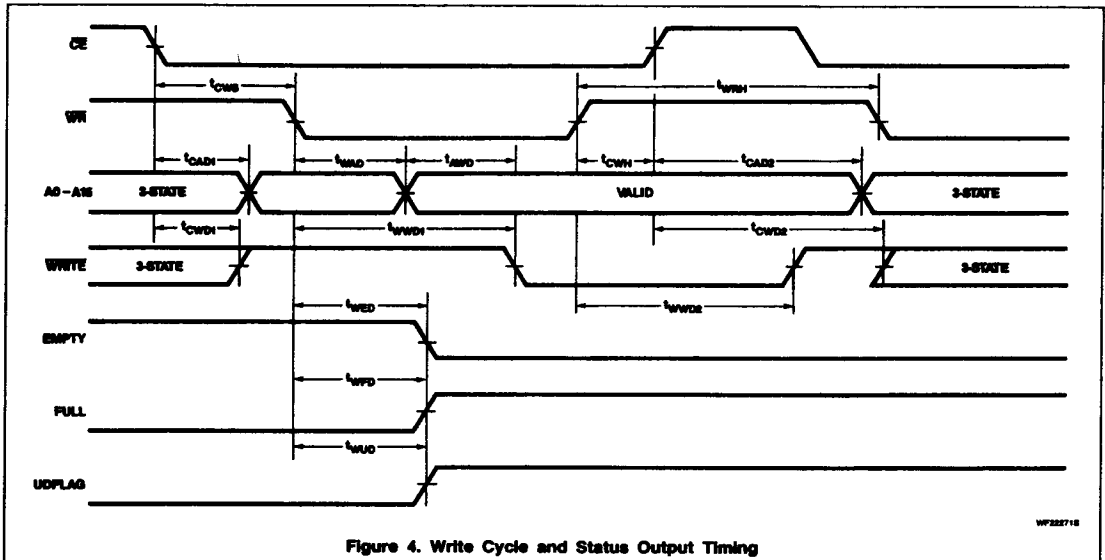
$\overline{CE}$

$t_{CWS}$

$t_{WRH}$

$\overline{WR}$

$t_{CAD1}$

$t_{WAD}$

$t_{AWD}$

$t_{CWH}$

$t_{CAD2}$

A0 – A16

3-STATE

VALID

3-STATE

$t_{CWD1}$

$t_{WWD1}$

$t_{CWD2}$

$\overline{WRITE}$

3-STATE

3-STATE

$t_{WWD2}$

$t_{WED}$

EMPTY

$t_{WFD}$

FULL

$t_{WUD}$

UDFLAG

WF222718

Figure 4. Write Cycle and Status Output Timing